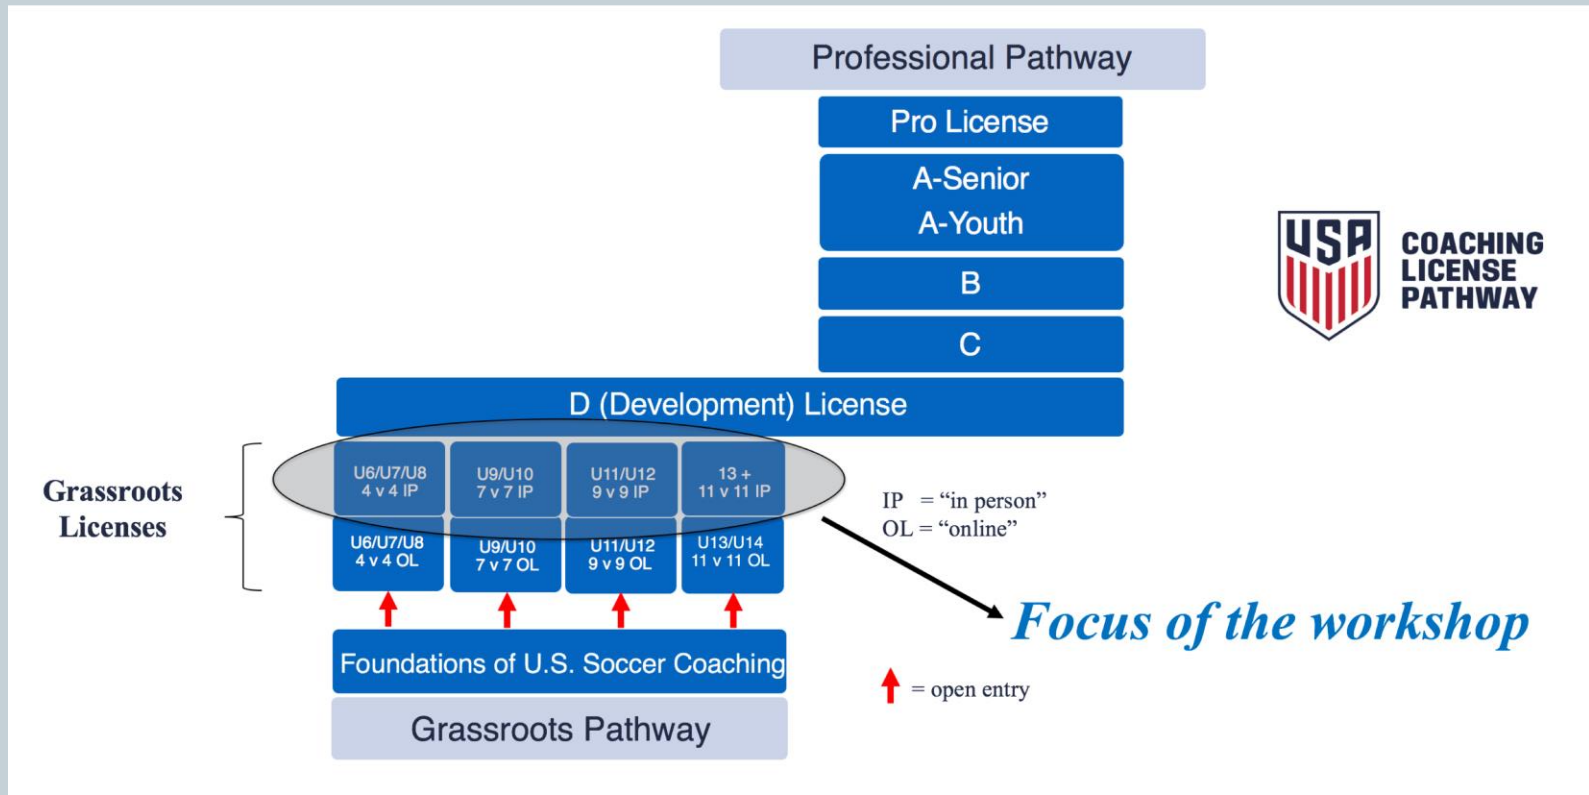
Professional Pathway

Pro License

A-Senior
A-Youth

B

C

USA

COACHING LICENSE PATHWAY

D (Development) License

Grassroots Licenses

U6/U7/U8
4 v 4 IP

U9/U10
7 v 7 IP

U11/U12
9 v 9 IP

13 +
11 v 11 IP

U6/U7/U8
4 v 4 OL

U9/U10
7 v 7 OL

U11/U12
9 v 9 OL

U13/U14
11 v 11 OL

IP = "in person"
OL = "online"

Focus of the workshop

Foundations of U.S. Soccer Coaching

= open entry

Grassroots Pathway